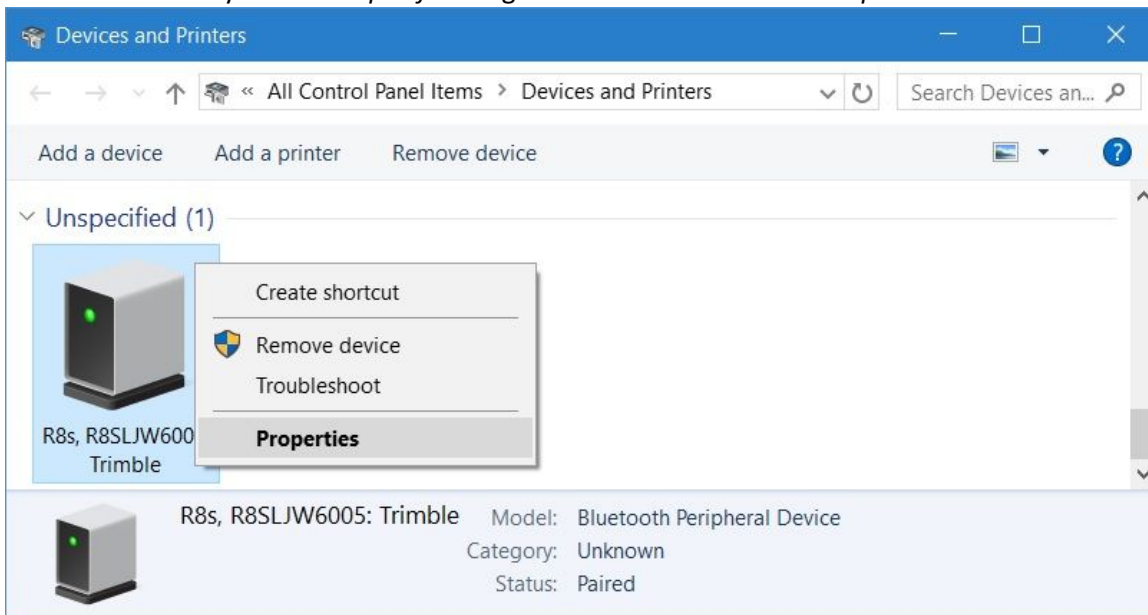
Devices and Printers

« All Control Panel Items > Devices and Printers

Search Devices an...

Add a device Add a printer Remove device

Unspecified (1)

Create shortcut

Remove device

Troubleshoot

Properties

R8s, R8SLJW600 Trimble

R8s, R8SLJW6005: Trimble Model: Bluetooth Peripheral Device

Category: Unknown

Status: Paired